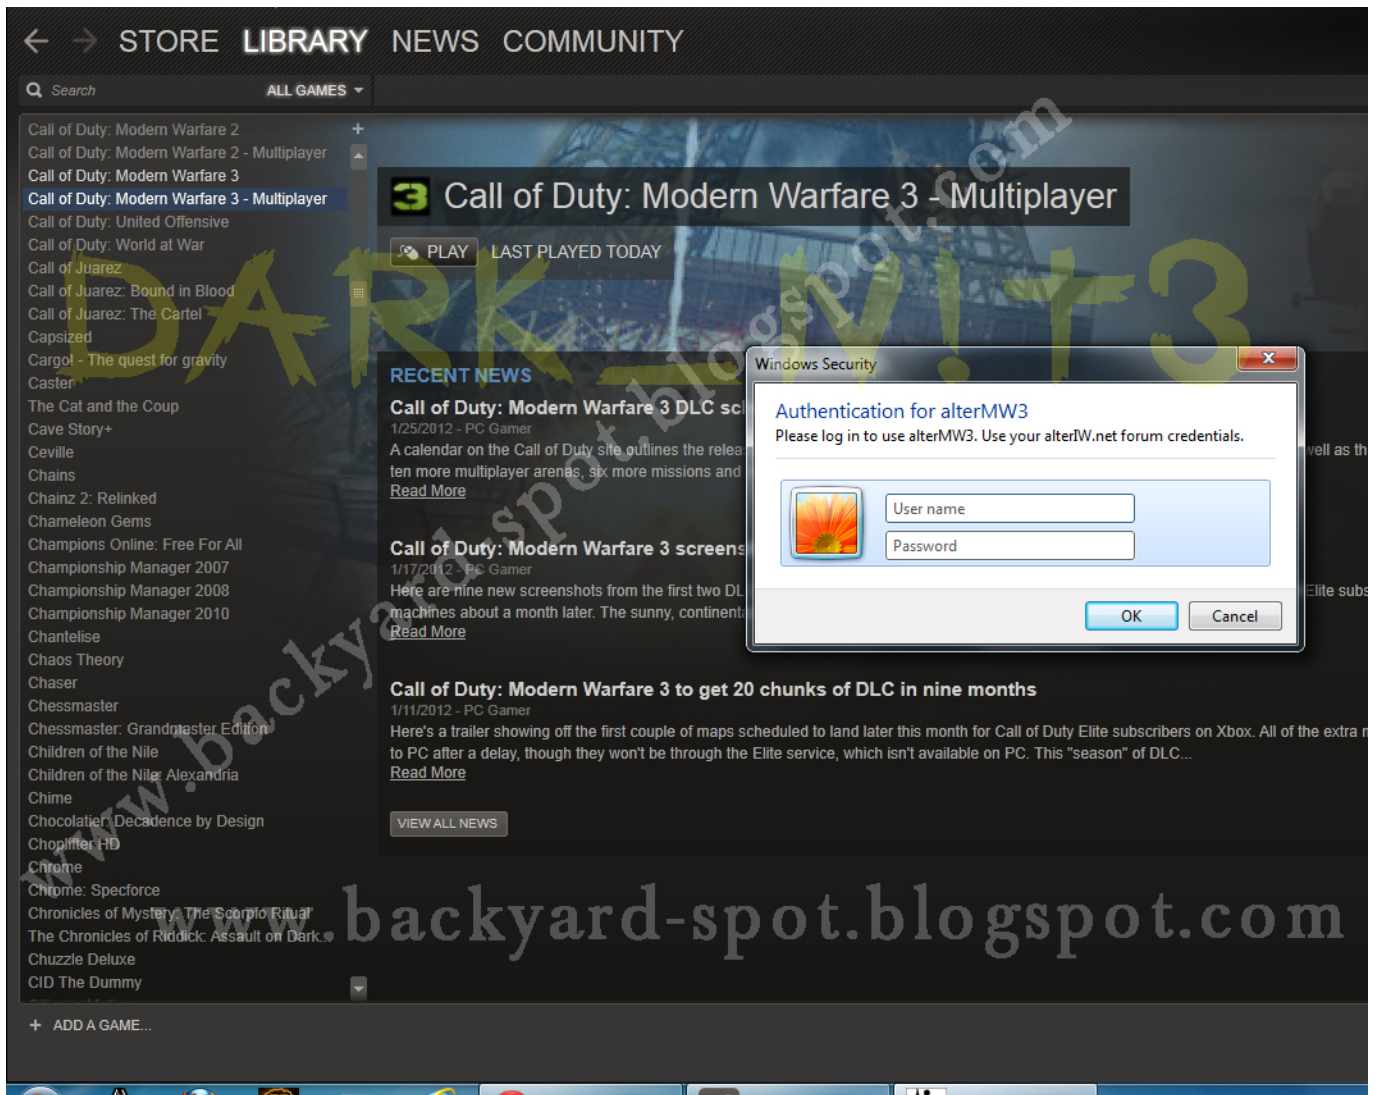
STORE LIBRARY NEWS COMMUNITY

Search ALL GAMES

Call of Duty: Modern Warfare 2
Call of Duty: Modern Warfare 2 - Multiplayer
Call of Duty: Modern Warfare 3
Call of Duty: Modern Warfare 3 - Multiplayer
Call of Duty: United Offensive
Call of Duty: World at War
Call of Juarez
Call of Juarez: Bound in Blood
Call of Juarez: The Cartel
Capsized
Cargo! - The quest for gravity
Caster
The Cat and the Coup
Cave Story+
Ceville
Chains
Chainz 2: Relinked
Chameleon Gems
Champions Online: Free For All
Championship Manager 2007
Championship Manager 2008
Championship Manager 2010
Chantelise
Chaos Theory
Chaser
Chessmaster
Chessmaster: Grandmaster Edition
Children of the Nile
Children of the Nile: Alexandria
Chime
Chocolatier: Decadence by Design
Choplifter HD
Chrome
Chrome: Specforce
Chronicles of Mystery: The Scorpio Ritual
The Chronicles of Riddick: Assault on Dark...
Chuzzle Deluxe
CID The Dummy

ADD A GAME...

Call of Duty: Modern Warfare 3 - Multiplayer

PLAY LAST PLAYED TODAY

DARK-W!T3

www.backyard-spot.blogspot.com

RECENT NEWS

Call of Duty: Modern Warfare 3 DLC sc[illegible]
1/25/2012 - PC Gamer
A calendar on the Call of Duty site outlines the relea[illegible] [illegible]ell as th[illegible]
ten more multiplayer arenas, six more missions and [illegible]
Read More

Call of Duty: Modern Warfare 3 screens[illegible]
1/17/2012 - PC Gamer
Here are nine new screenshots from the first two DL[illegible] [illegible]Elite subs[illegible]
machines about a month later. The sunny, continent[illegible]
Read More

Call of Duty: Modern Warfare 3 to get 20 chunks of DLC in nine months
1/11/2012 - PC Gamer
Here's a trailer showing off the first couple of maps scheduled to land later this month for Call of Duty Elite subscribers on Xbox. All of the extra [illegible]
to PC after a delay, though they won't be through the Elite service, which isn't available on PC. This "season" of DLC...
Read More

VIEW ALL NEWS

Windows Security
Authentication for alterMW3
Please log in to use alterMW3. Use your alterIW.net forum credentials.
User name
Password
OK Cancel

www.backyard-spot.blogspot.com